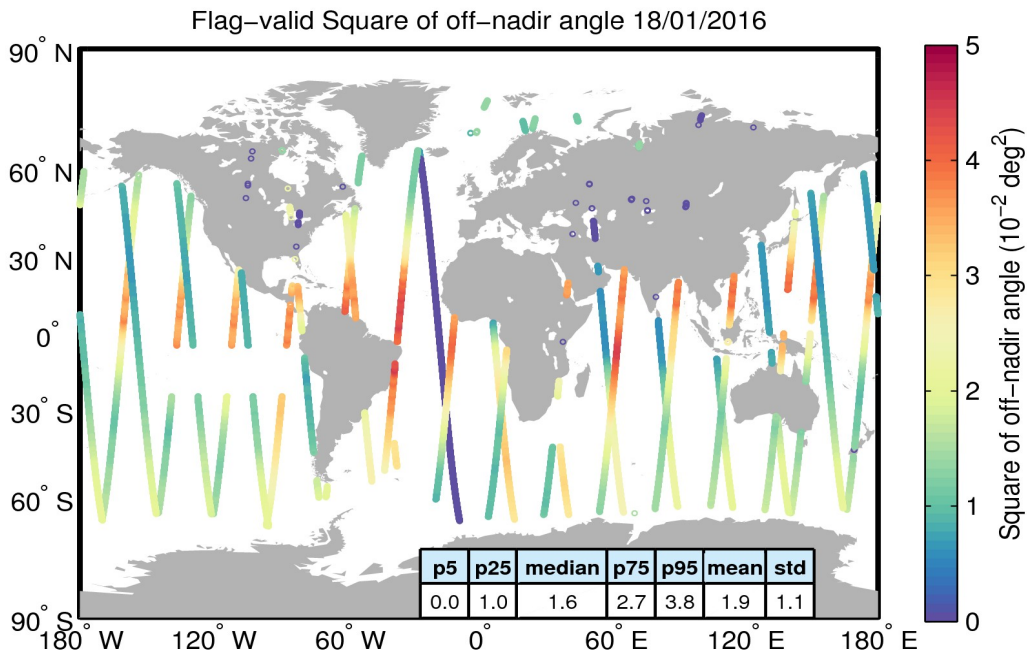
Flag-valid Square of off-nadir angle 18/01/2016

90° N
60° N
30° N
0°
30° S
60° S
90° S

180° W
120° W
60° W
0°
60° E
120° E
180° E

| p5 | p25 | median | p75 | p95 | mean | std |
|---|---|---|---|---|---|---|
| 0.0 | 1.0 | 1.6 | 2.7 | 3.8 | 1.9 | 1.1 |

5
4
3
2
1
0

Square of off-nadir angle ($10^{-2}$ deg$^2$)